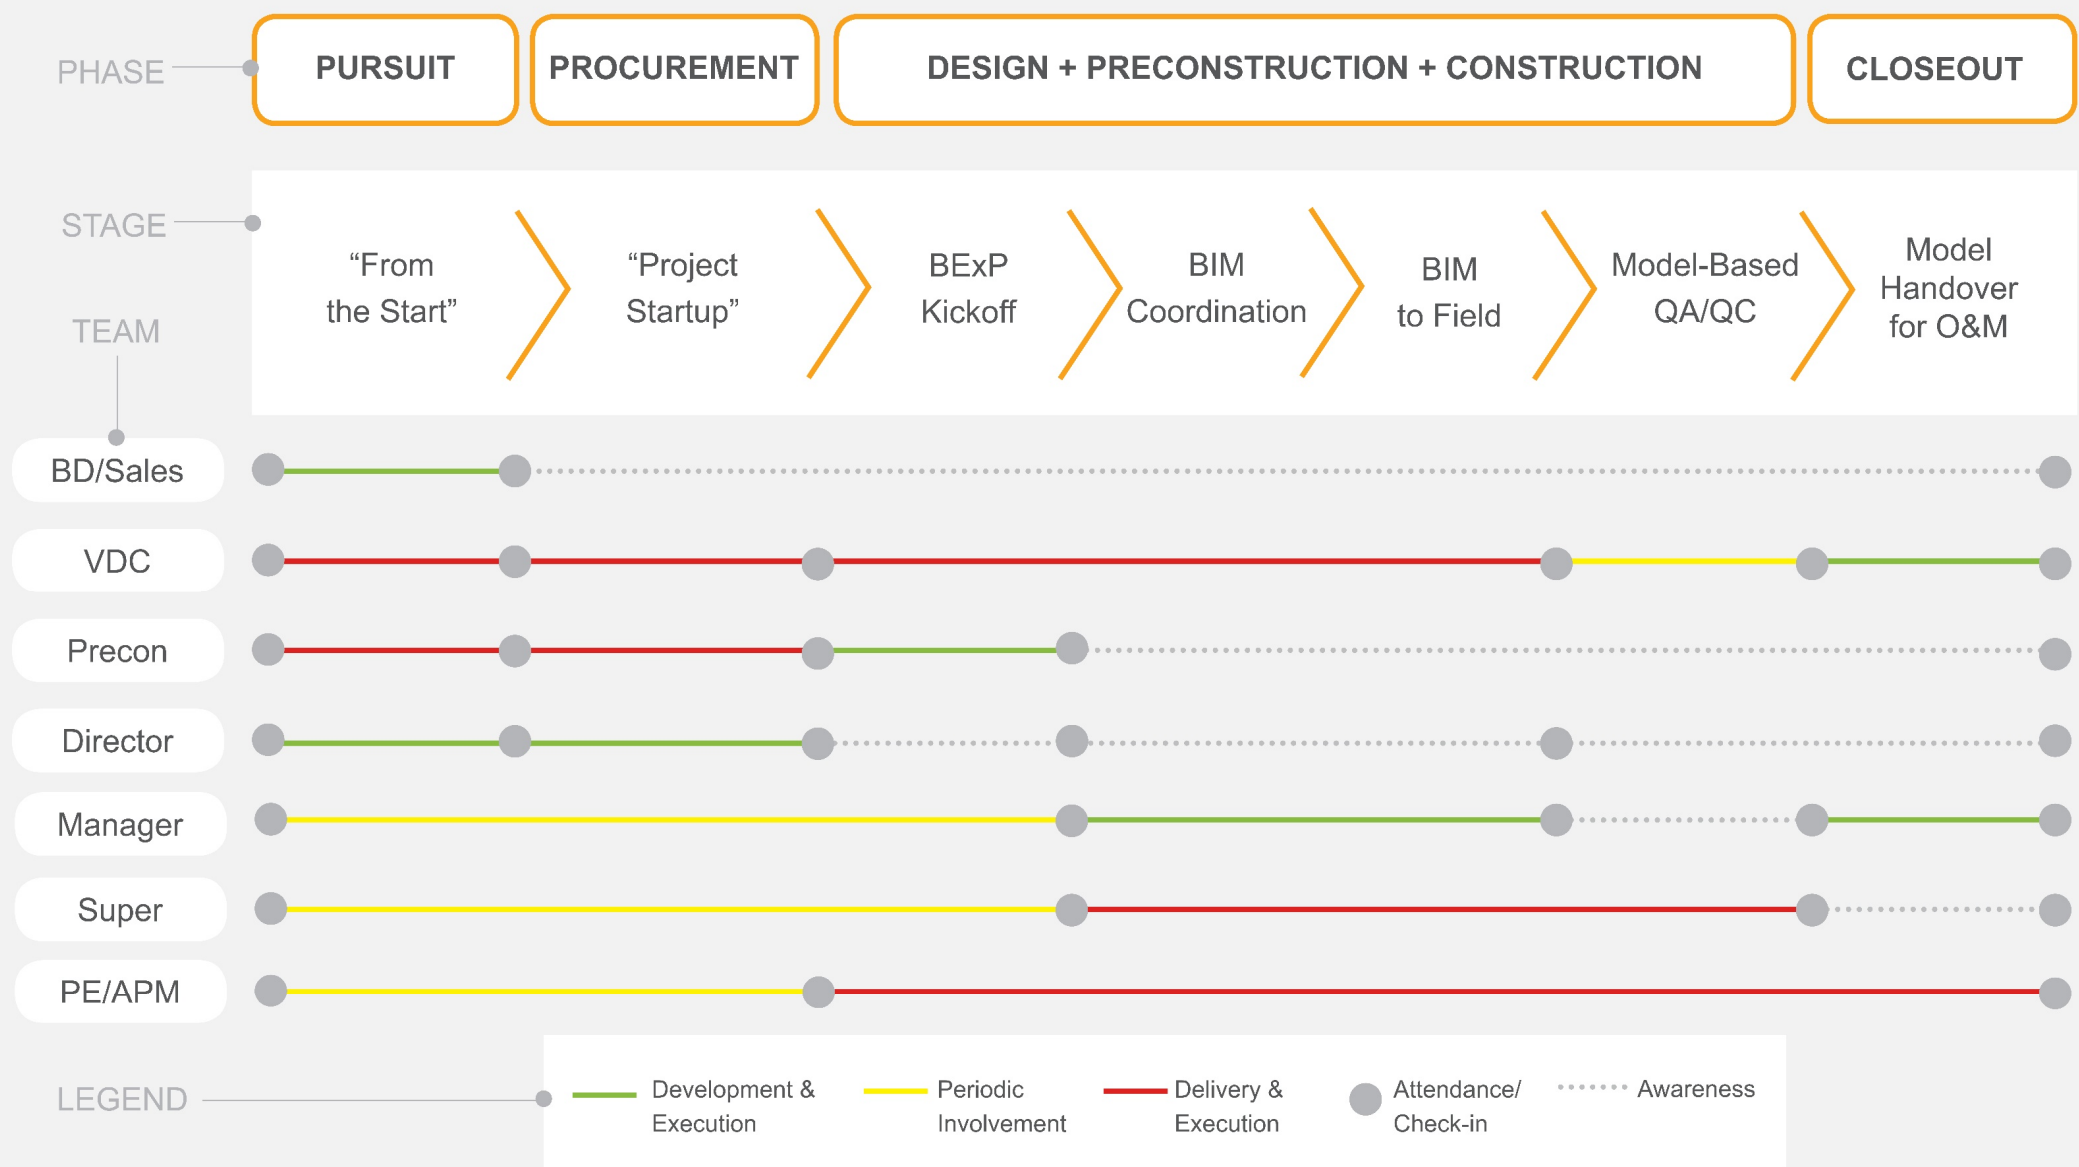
PHASE

PURSUIT

PROCUREMENT

DESIGN + PRECONSTRUCTION + CONSTRUCTION

CLOSEOUT

STAGE

TEAM

“From the Start”

“Project Startup”

BExP Kickoff

BIM Coordination

BIM to Field

Model-Based QA/QC

Model Handover for O&M

BD/Sales

VDC

Precon

Director

Manager

Super

PE/APM

LEGEND

Development & Execution

Periodic Involvement

Delivery & Execution

Attendance/ Check-in

Awareness